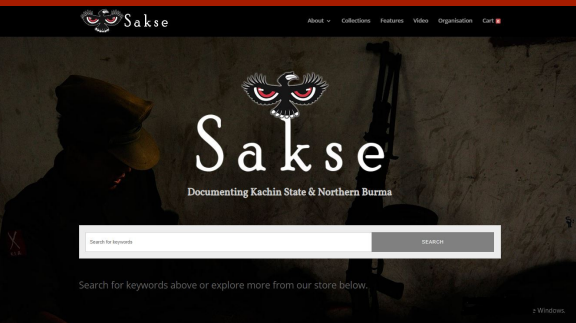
Sakse

About ⌄ Collections Features Video Organisation Cart 0

Sakse

Documenting Kachin State & Northern Burma

Search for keywords

SEARCH

Search for keywords above or explore more from our store below.

e Windows